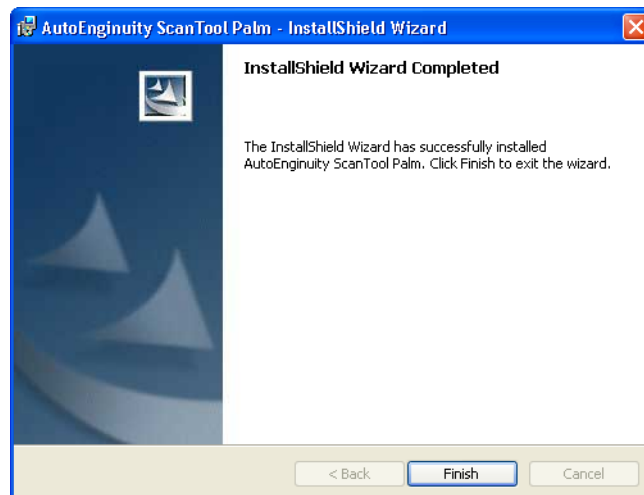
AutoEnginuity ScanTool Palm - InstallShield Wizard

InstallShield Wizard Completed

The InstallShield Wizard has successfully installed AutoEnginuity ScanTool Palm. Click Finish to exit the wizard.

< Back

Finish

Cancel